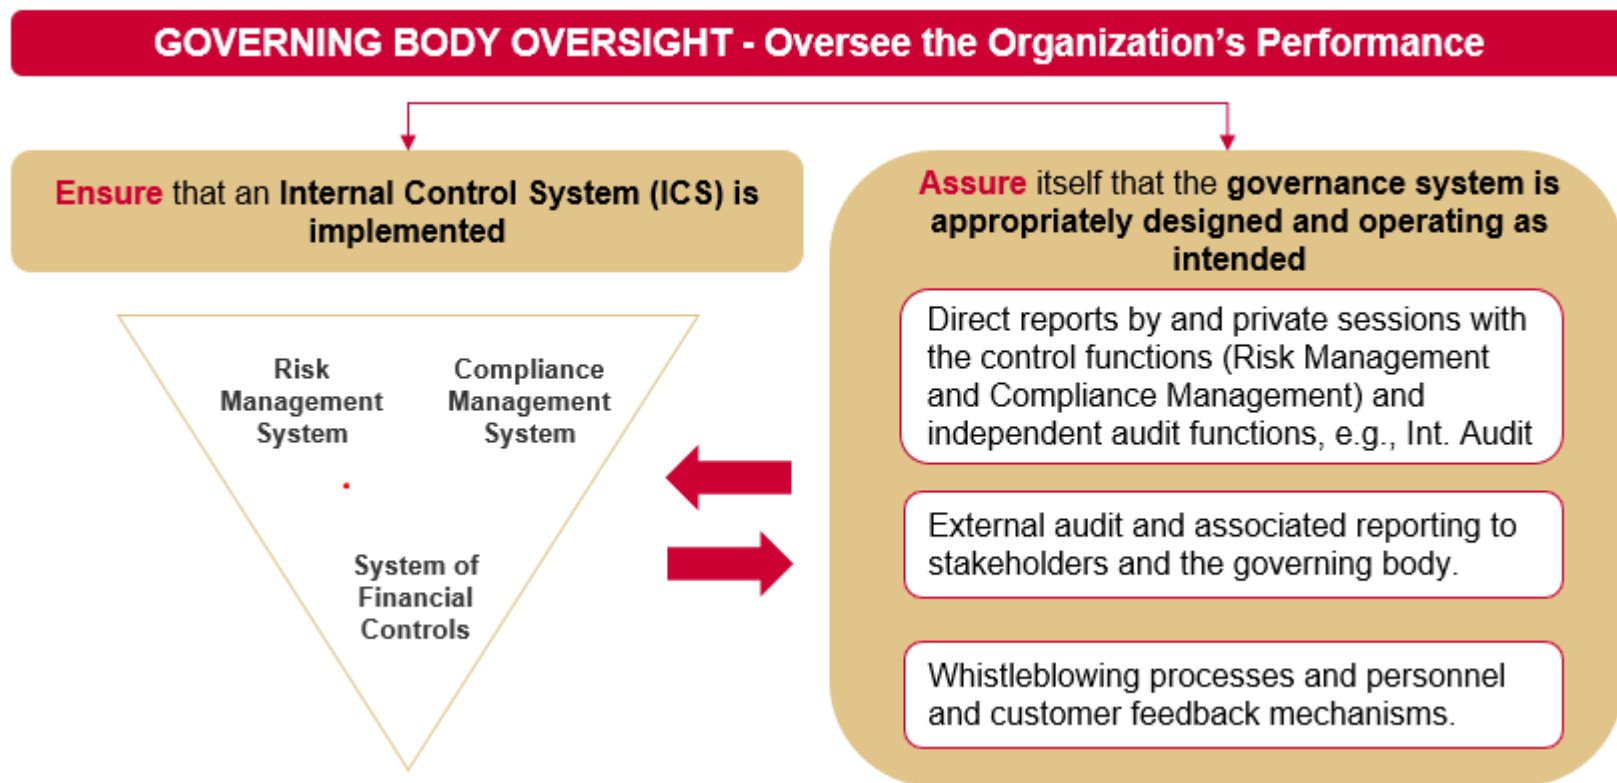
GOVERNING BODY OVERSIGHT - Oversee the Organization's Performance

Ensure that an Internal Control System (ICS) is implemented

Risk Management System

Compliance Management System

System of Financial Controls

Assure itself that the governance system is appropriately designed and operating as intended

Direct reports by and private sessions with the control functions (Risk Management and Compliance Management) and independent audit functions, e.g., Int. Audit

External audit and associated reporting to stakeholders and the governing body.

Whistleblowing processes and personnel and customer feedback mechanisms.